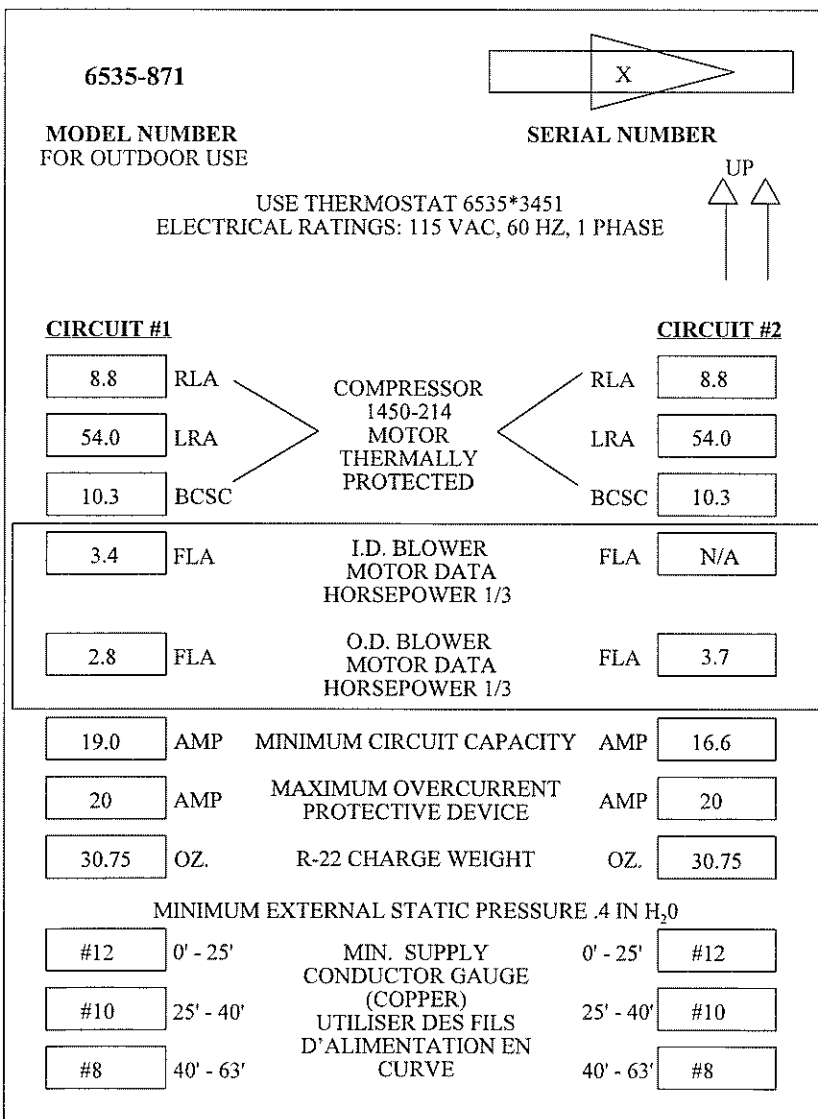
6535-871

X

MODEL NUMBER
FOR OUTDOOR USE

SERIAL NUMBER

UP

USE THERMOSTAT 6535*3451
ELECTRICAL RATINGS: 115 VAC, 60 HZ, 1 PHASE

CIRCUIT #1

CIRCUIT #2

| CIRCUIT #1 | | | | CIRCUIT #2 |
|---|---|---|---|---|
| 8.8 | RLA | COMPRESSOR 1450-214 MOTOR THERMALLY PROTECTED | RLA | 8.8 |
| 54.0 | LRA | | LRA | 54.0 |
| 10.3 | BCSC | | BCSC | 10.3 |
| 3.4 | FLA | I.D. BLOWER MOTOR DATA HORSEPOWER 1/3 | FLA | N/A |
| 2.8 | FLA | O.D. BLOWER MOTOR DATA HORSEPOWER 1/3 | FLA | 3.7 |
| 19.0 | AMP | MINIMUM CIRCUIT CAPACITY | AMP | 16.6 |
| 20 | AMP | MAXIMUM OVERCURRENT PROTECTIVE DEVICE | AMP | 20 |
| 30.75 | OZ. | R-22 CHARGE WEIGHT | OZ. | 30.75 |

MINIMUM EXTERNAL STATIC PRESSURE .4 IN $H_20$

| | | | | |
|---|---|---|---|---|
| #12 | 0' - 25' | MIN. SUPPLY CONDUCTOR GAUGE (COPPER) UTILISER DES FILS D'ALIMENTATION EN CURVE | 0' - 25' | #12 |
| #10 | 25' - 40' | | 25' - 40' | #10 |
| #8 | 40' - 63' | | 40' - 63' | #8 |